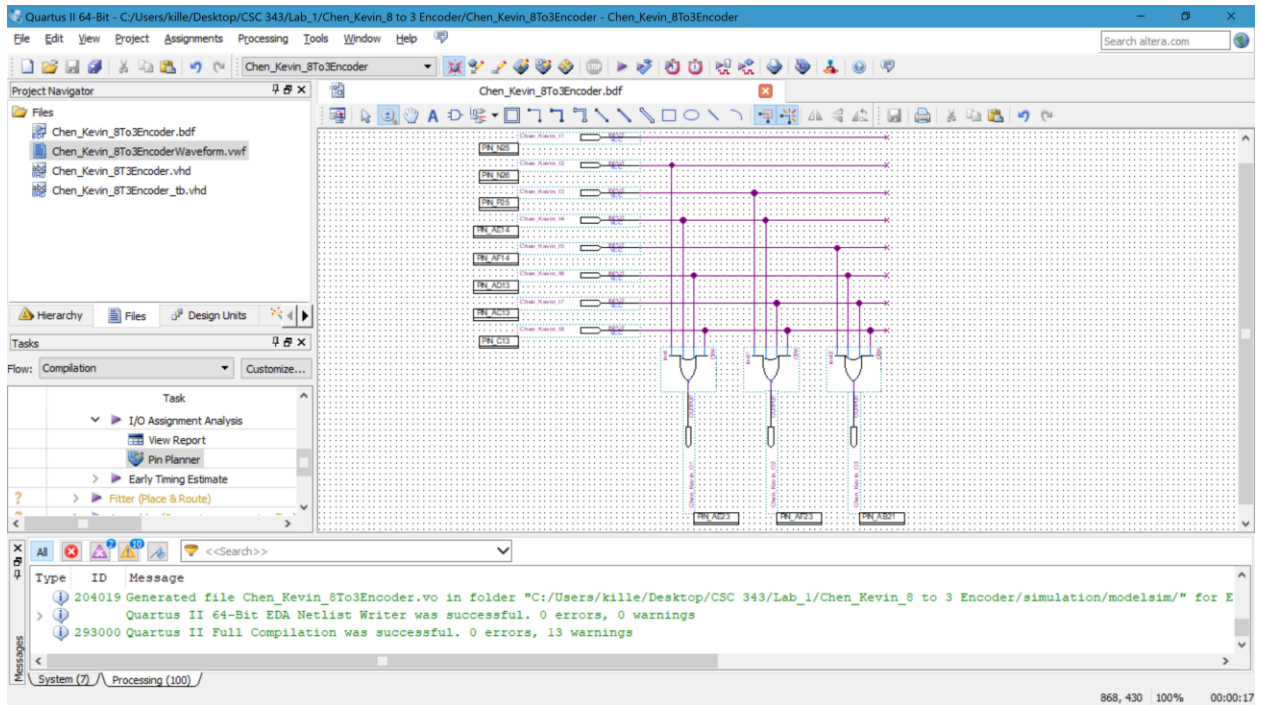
Quartus II 64-Bit - C:/Users/kille/Desktop/CSC 343/Lab_1/Chen_Kevin_8 to 3 Encoder/Chen_Kevin_8To3Encoder - Chen_Kevin_8To3Encoder

File Edit View Project Assignments Processing Tools Window Help

Search altera.com

Chen_Kevin_8To3Encoder

Project Navigator

Files

Chen_Kevin_8To3Encoder.bdf
Chen_Kevin_8To3EncoderWaveform.vwf
Chen_Kevin_8T3Encoder.vhd
Chen_Kevin_8T3Encoder_tb.vhd

Hierarchy Files Design Units

Tasks

Flow: Compilation Customize...

Task

I/O Assignment Analysis
View Report
Pin Planner
Early Timing Estimate
Fitter (Place & Route)

Chen_Kevin_8To3Encoder.bdf

PIN_N25
PIN_N26
PIN_P25
PIN_AE14
PIN_AF14
PIN_AD13
PIN_AC13
PIN_C13
PIN_AE23
PIN_AF23
PIN_AB21

All <<Search>>

Type ID Message

204019 Generated file Chen_Kevin_8To3Encoder.vo in folder "C:/Users/kille/Desktop/CSC 343/Lab_1/Chen_Kevin_8 to 3 Encoder/simulation/modelsim/" for E
Quartus II 64-Bit EDA Netlist Writer was successful. 0 errors, 0 warnings
293000 Quartus II Full Compilation was successful. 0 errors, 13 warnings

Messages

System (7) Processing (100)

868, 430 100% 00:00:17